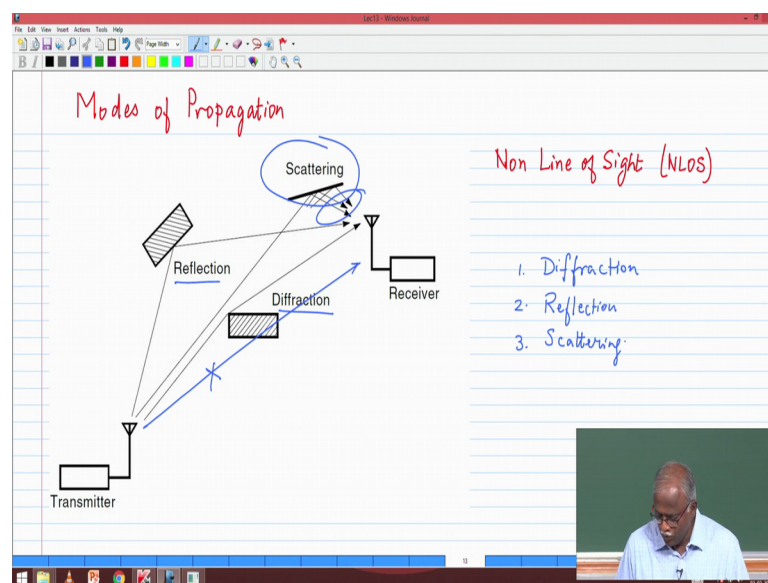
Lec13 - Windows Journal

File Edit View Insert Actions Tools Help

Page Width

Modes of Propagation

Scattering

Reflection

Diffraction

Receiver

Transmitter

Non Line of Sight (NLOS)

1. Diffraction
2. Reflection
3. Scattering

13